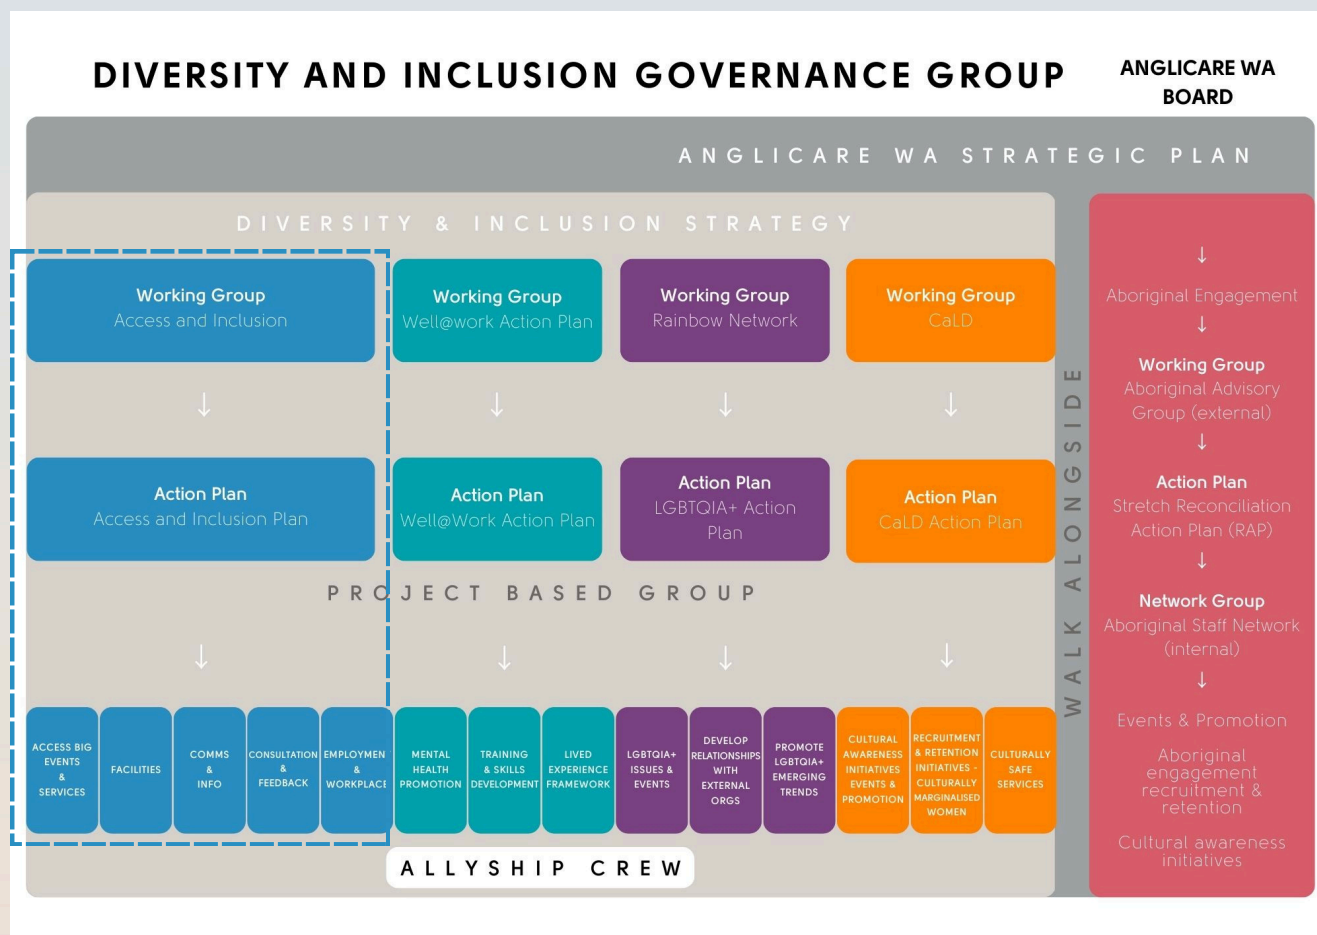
DIVERSITY AND INCLUSION GOVERNANCE GROUP

ANGLICARE WA BOARD

ANGLICARE WA STRATEGIC PLAN

DIVERSITY & INCLUSION STRATEGY

Working Group
Access and Inclusion

Working Group
Well@work Action Plan

Working Group
Rainbow Network

Working Group
CaLD

Action Plan
Access and Inclusion Plan

Action Plan
Well@Work Action Plan

Action Plan
LGBTQIA+ Action Plan

Action Plan
CaLD Action Plan

PROJECT BASED GROUP

ACCESS BIG EVENTS & SERVICES

FACILITIES

COMMS & INFO

CONSULTATION & FEEDBACK

EMPLOYMEN & WORKPLACE

MENTAL HEALTH PROMOTION

TRAINING & SKILLS DEVELOPMENT

LIVED EXPERIENCE FRAMEWORK

LGBTQIA+ ISSUES & EVENTS

DEVELOP RELATIONSHIPS WITH EXTERNAL ORGS

PROMOTE LGBTQIA+ EMERGING TRENDS

CULTURAL AWARENESS INITIATIVES EVENTS & PROMOTION

RECRUITMENT & RETENTION INITIATIVES - CULTURALLY MARGINALISED WOMEN

CULTURALLY SAFE SERVICES

ALLYSHIP CREW

WALK ALONGSIDE

Aboriginal Engagement

Working Group
Aboriginal Advisory Group (external)

Action Plan
Stretch Reconciliation Action Plan (RAP)

Network Group
Aboriginal Staff Network (internal)

Events & Promotion

Aboriginal engagement recruitment & retention

Cultural awareness initiatives